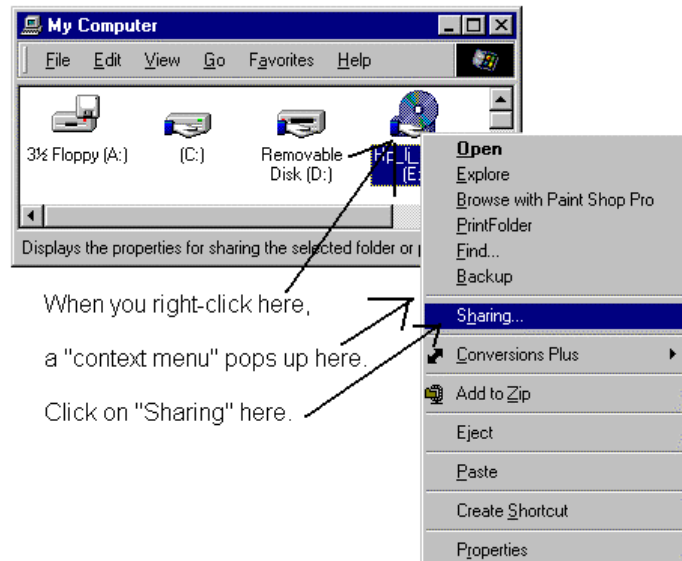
My Computer

File Edit View Go Favorites Help

3½ Floppy (A:)

(C:)

Removable Disk (D:)

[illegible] (E:)

Displays the properties for sharing the selected folder or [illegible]

Open
Explore
Browse with Paint Shop Pro
PrintFolder
Find...
Backup
Sharing...
Conversions Plus
Add to Zip
Eject
Paste
Create Shortcut
Properties

When you right-click here,

a "context menu" pops up here.

Click on "Sharing" here.